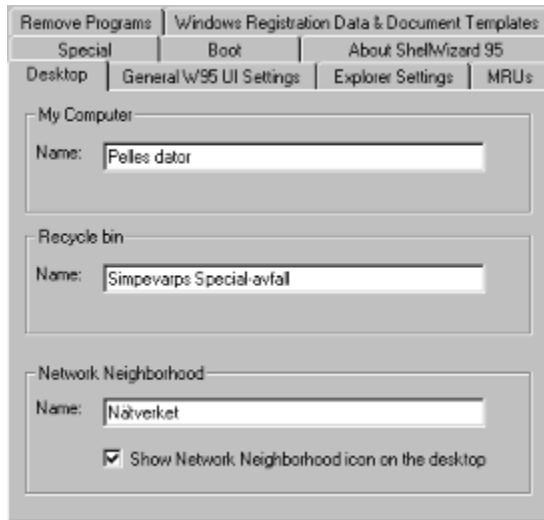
Remove Programs | Windows Registration Data & Document Templates
Special | Boot | About ShellWizard 95
Desktop | General W95 UI Settings | Explorer Settings | MRUs

My Computer
Name: Pelles dator

Recycle bin
Name: Simpevarps Special-avfall

Network Neighborhood
Name: Nätverket
Show Network Neighborhood icon on the desktop